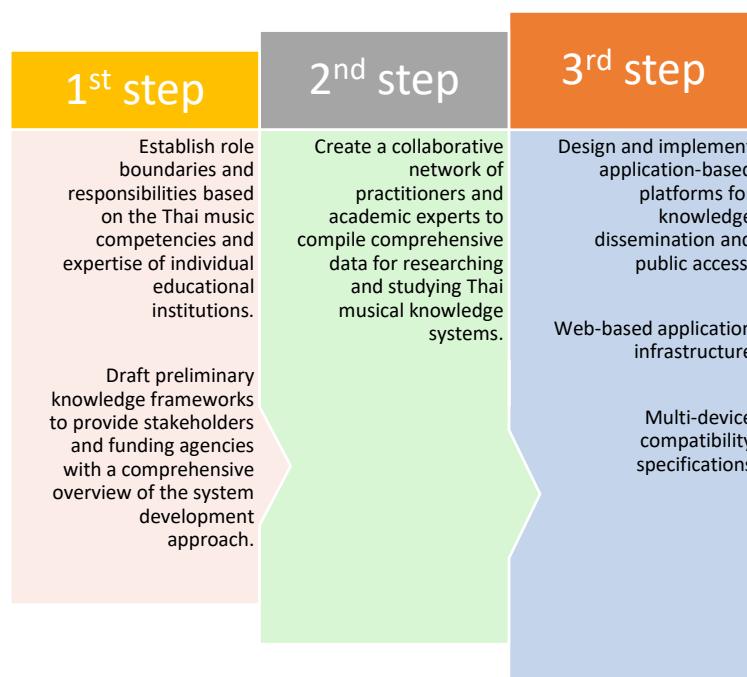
1$^{st}$ step

Establish role boundaries and responsibilities based on the Thai music competencies and expertise of individual educational institutions.

Draft preliminary knowledge frameworks to provide stakeholders and funding agencies with a comprehensive overview of the system development approach.

2$^{nd}$ step

Create a collaborative network of practitioners and academic experts to compile comprehensive data for researching and studying Thai musical knowledge systems.

3$^{rd}$ step

Design and implement application-based platforms for knowledge dissemination and public access

Web-based application infrastructure

Multi-device compatibility specifications